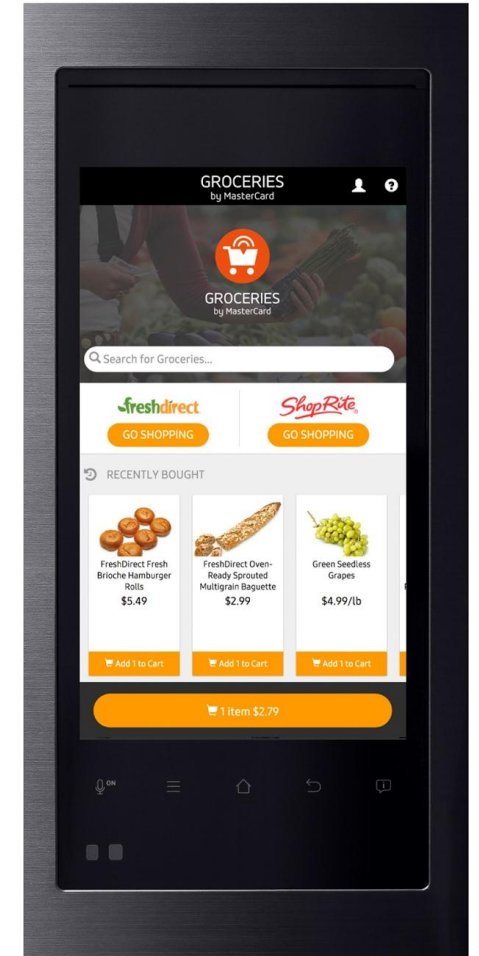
GROCERIES
by MasterCard

GROCERIES
by MasterCard

Search for Groceries...

freshdirect
GO SHOPPING

ShopRite
GO SHOPPING

RECENTLY BOUGHT

FreshDirect Fresh Brioche Hamburger Rolls
$5.49
Add 1 to Cart

FreshDirect Oven-Ready Sprouted Multigrain Baguette
$2.99
Add 1 to Cart

Green Seedless Grapes
$4.99/lb
Add 1 to Cart

1 item $2.79

ON